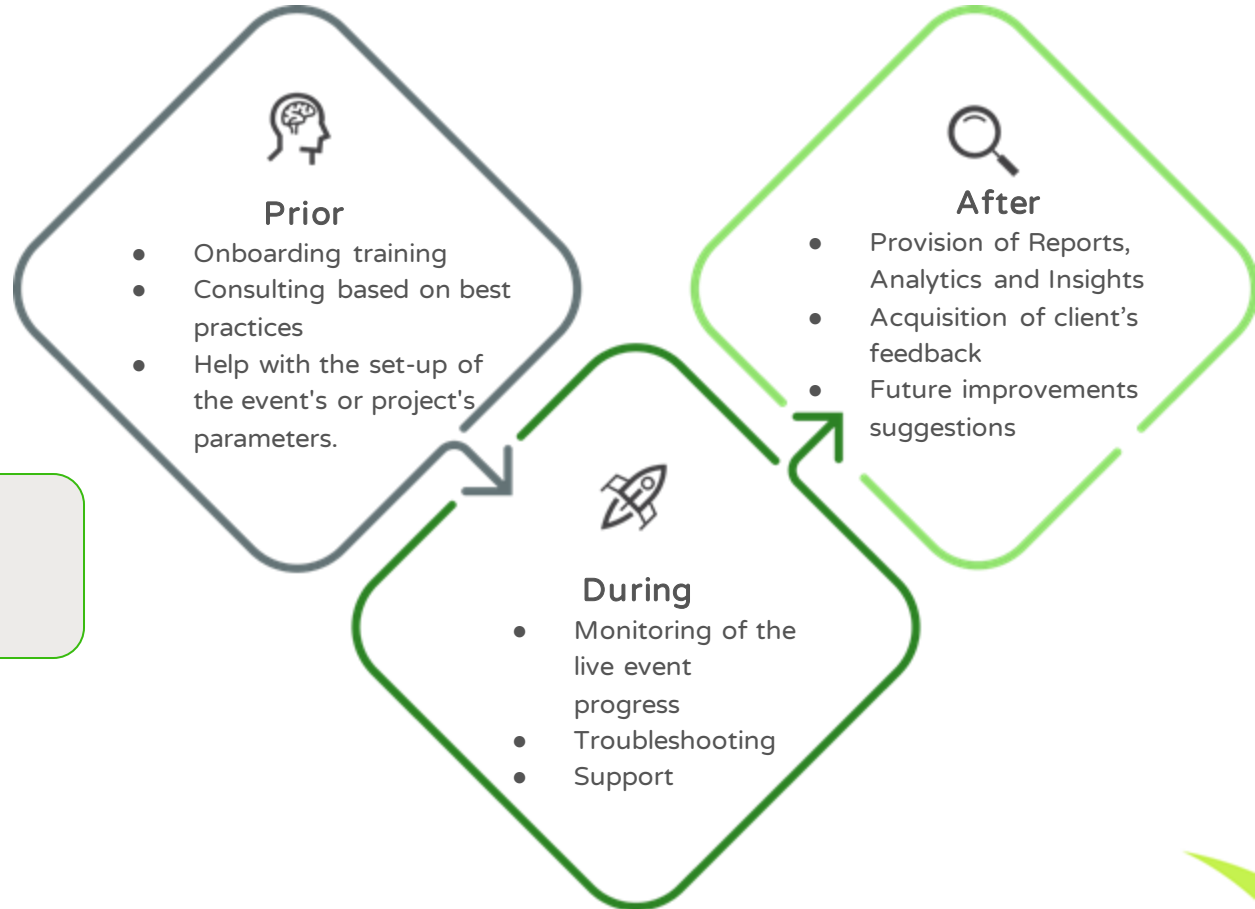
Prior

- Onboarding training
- Consulting based on best practices
- Help with the set-up of the event's or project's parameters.

After

- Provision of Reports, Analytics and Insights
- Acquisition of client's feedback
- Future improvements suggestions

During

- Monitoring of the live event progress
- Troubleshooting
- Support